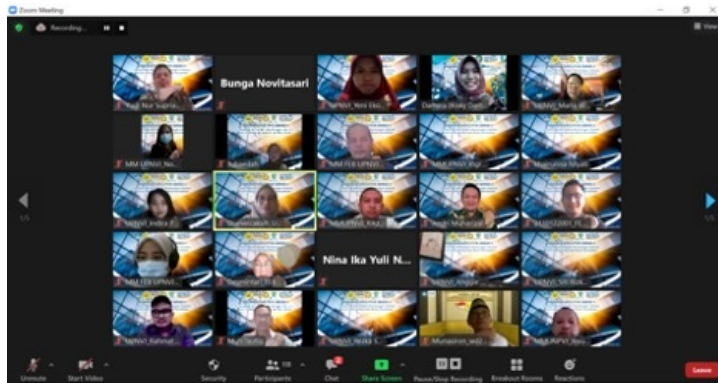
Zoom Meeting

Recording...

View

Bunga Novitasari

Nina Ika Yuli N...

Yudi Nur Supria...

UPNVJ_Yeni Eko...

Darbara (Risty Dari...

UPNVJ_Maria M...

MM UPNVJ_Ne...

Munawaroh Mulki

UPNVJ_Indra P...

Munawarah Hs.

Munadmin_wib...

Unmute

Start Video

Security

Participants

Chat

Share Screen

Pause/Stop Recording

Breakout Rooms

Reactions

Leave

1/5

1/5